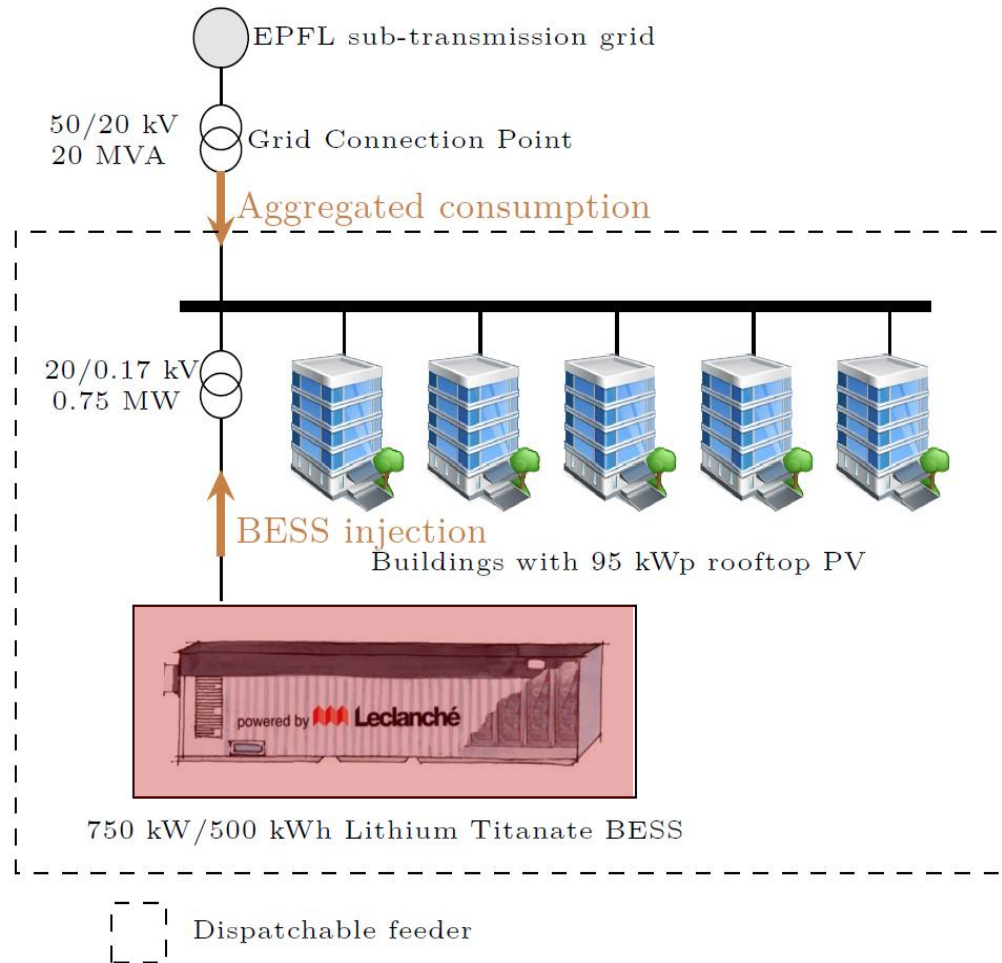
EPFL sub-transmission grid

50/20 kV
20 MVA

Grid Connection Point

Aggregated consumption

20/0.17 kV
0.75 MW

BESS injection

Buildings with 95 kWp rooftop PV

powered by Leclanché

750 kW/500 kWh Lithium Titanate BESS

Dispatchable feeder